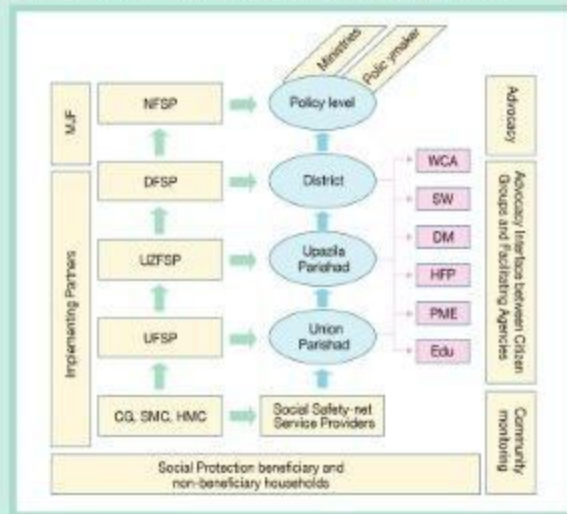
MJF

Implementing Partners

NFSP

DFSP

UZFSP

UFSP

CG, SMC, HMC

Ministries

Policymaker

Policy level

District

Upazila Parishad

Union Parishad

Social Safety-net Service Providers

WCA

SW

DM

HFP

PME

Edu

Advocacy

Advocacy Interface between Citizen Groups and Facilitating Agencies

Community monitoring

Social Protection beneficiary and non-beneficiary households